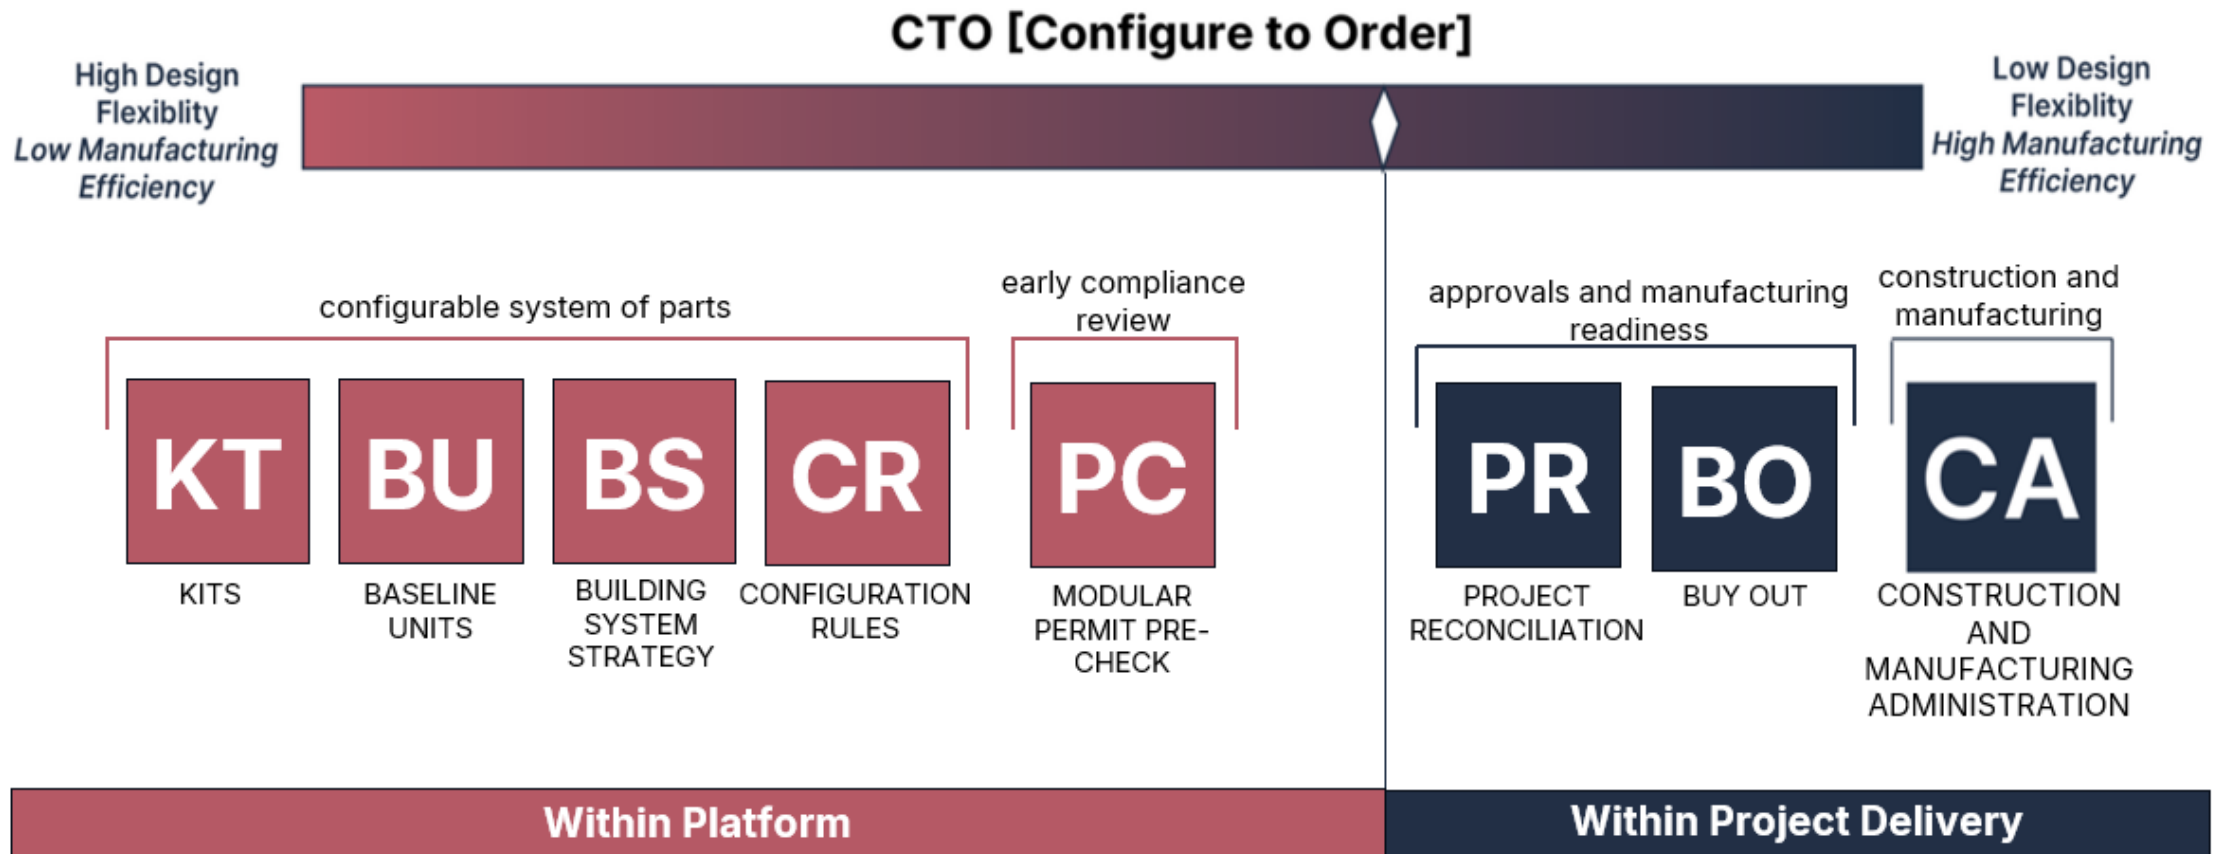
CTO [Configure to Order]

High Design Flexiblity
Low Manufacturing Efficiency

Low Design Flexiblity
High Manufacturing Efficiency

configurable system of parts

early compliance review

approvals and manufacturing readiness

construction and manufacturing

KT
KITS

BU
BASELINE UNITS

BS
BUILDING SYSTEM STRATEGY

CR
CONFIGURATION RULES

PC
MODULAR PERMIT PRE-CHECK

PR
PROJECT RECONCILIATION

BO
BUY OUT

CA
CONSTRUCTION AND MANUFACTURING ADMINISTRATION

Within Platform

Within Project Delivery